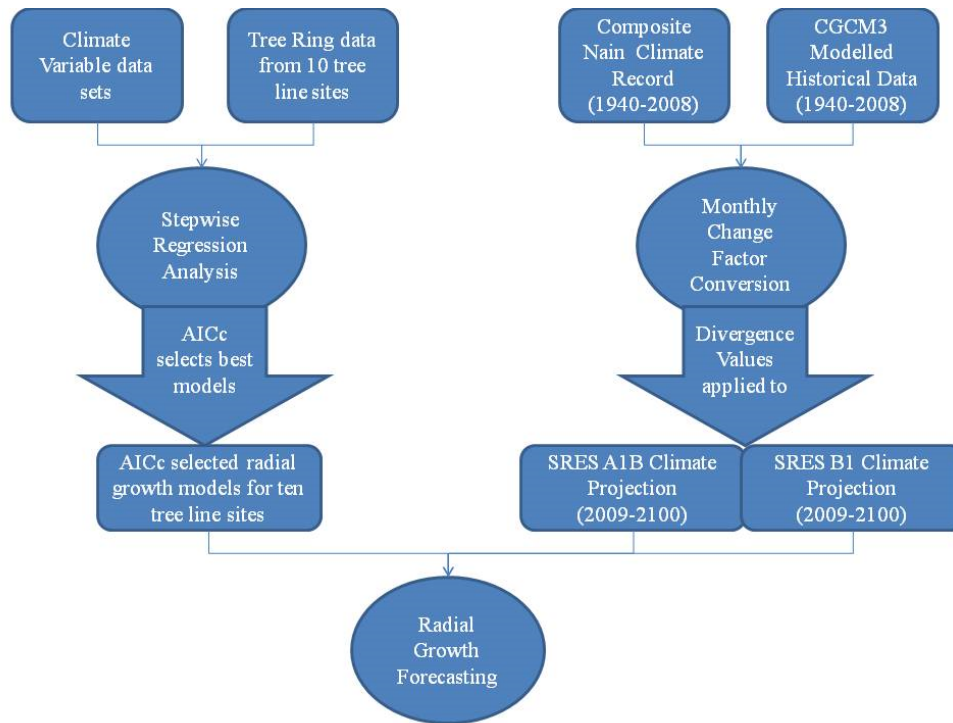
Climate Variable data sets

Tree Ring data from 10 tree line sites

Composite Nain Climate Record (1940-2008)

CGCM3 Modelled Historical Data (1940-2008)

Stepwise Regression Analysis

Monthly Change Factor Conversion

AICc selects best models

Divergence Values applied to

AICc selected radial growth models for ten tree line sites

SRES A1B Climate Projection (2009-2100)

SRES B1 Climate Projection (2009-2100)

Radial Growth Forecasting